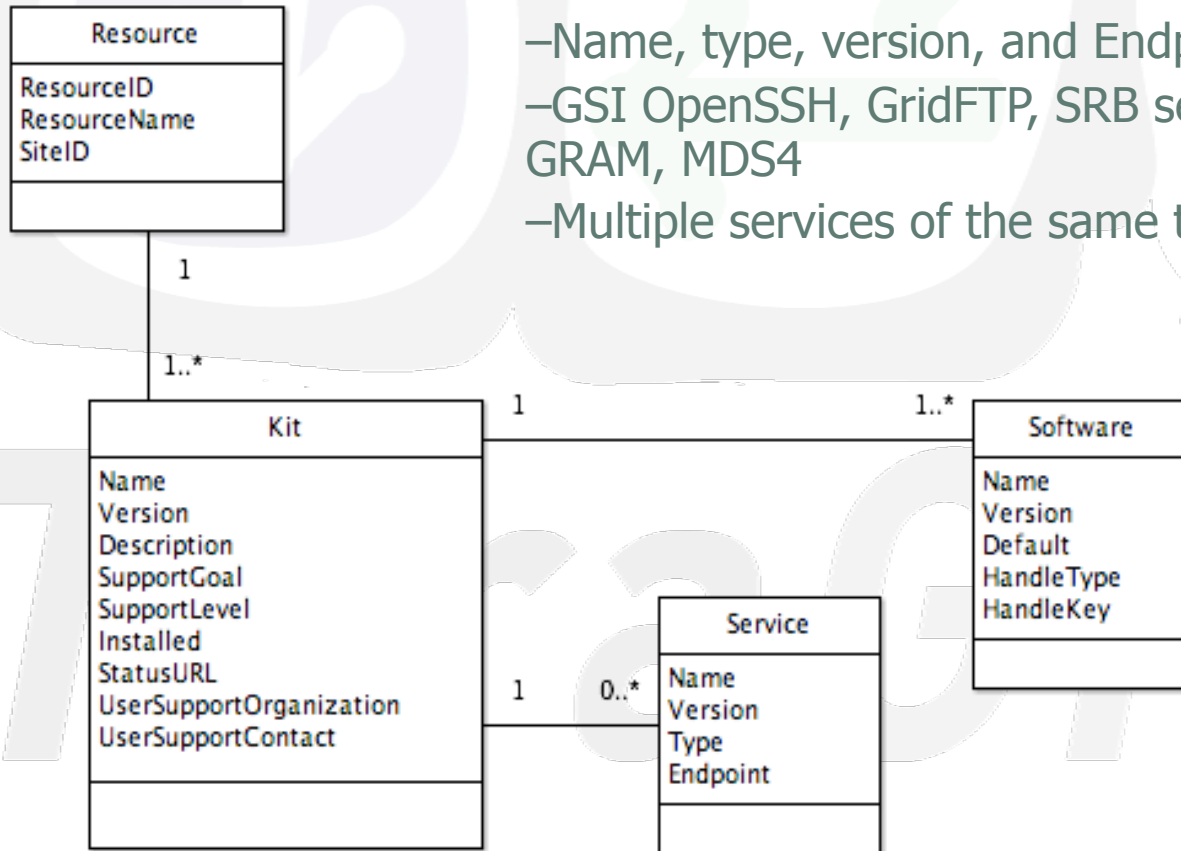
Resource

ResourceID
ResourceName
SiteID

–Name, type, version, and Endp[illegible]
–GSI OpenSSH, GridFTP, SRB se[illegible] GRAM, MDS4
–Multiple services of the same t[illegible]

1

1..*

Kit

Name
Version
Description
SupportGoal
SupportLevel
Installed
StatusURL
UserSupportOrganization
UserSupportContact

1

1..*

Software

Name
Version
Default
HandleType
HandleKey

1

0..*

Service

Name
Version
Type
Endpoint